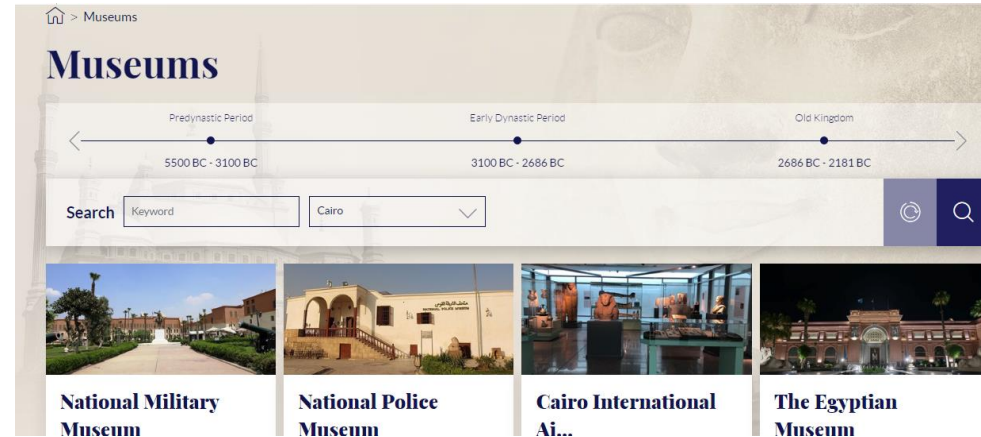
> Museums

Museums

Predynastic Period
5500 BC - 3100 BC

Early Dynastic Period
3100 BC - 2686 BC

Old Kingdom
2686 BC - 2181 BC

Search Keyword Cairo

National Military Museum

National Police Museum

Cairo International Ai...

The Egyptian Museum